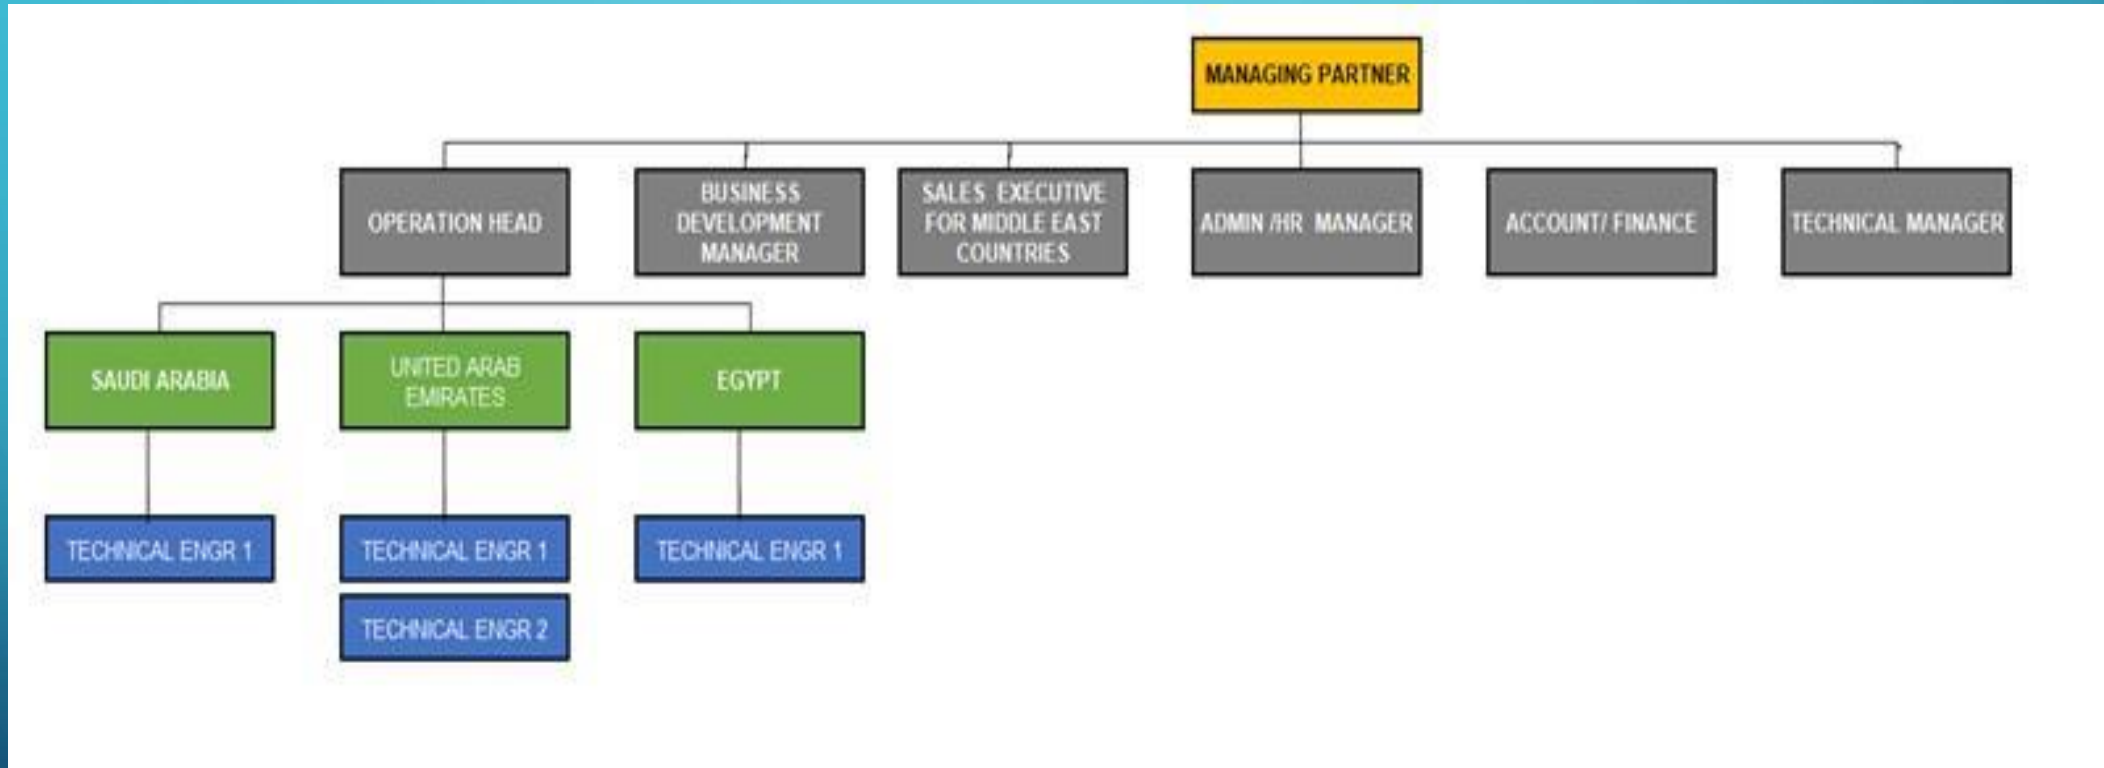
MANAGING PARTNER

OPERATION HEAD

BUSINESS DEVELOPMENT MANAGER

SALES EXECUTIVE FOR MIDDLE EAST COUNTRIES

ADMIN /HR MANAGER

ACCOUNT/ FINANCE

TECHNICAL MANAGER

SAUDI ARABIA

UNITED ARAB EMIRATES

EGYPT

TECHNICAL ENGR 1

TECHNICAL ENGR 1

TECHNICAL ENGR 2

TECHNICAL ENGR 1